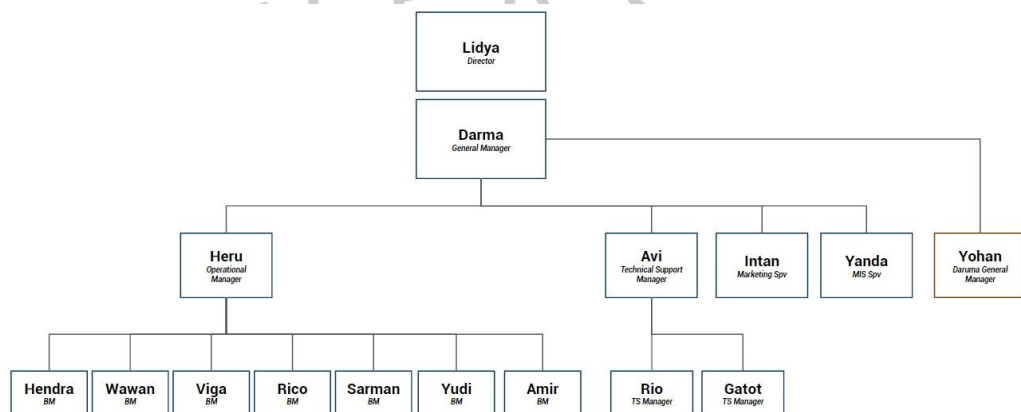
Lidya
Director

Darma
General Manager

Heru
Operational Manager

Avi
Technical Support Manager

Intan
Marketing Spv

Yanda
MIS Spv

Yohan
Daruma General Manager

Hendra
BM

Wawan
BM

Viga
BM

Rico
BM

Sarman
BM

Yudi
BM

Amir
BM

Rio
TS Manager

Gatot
TS Manager